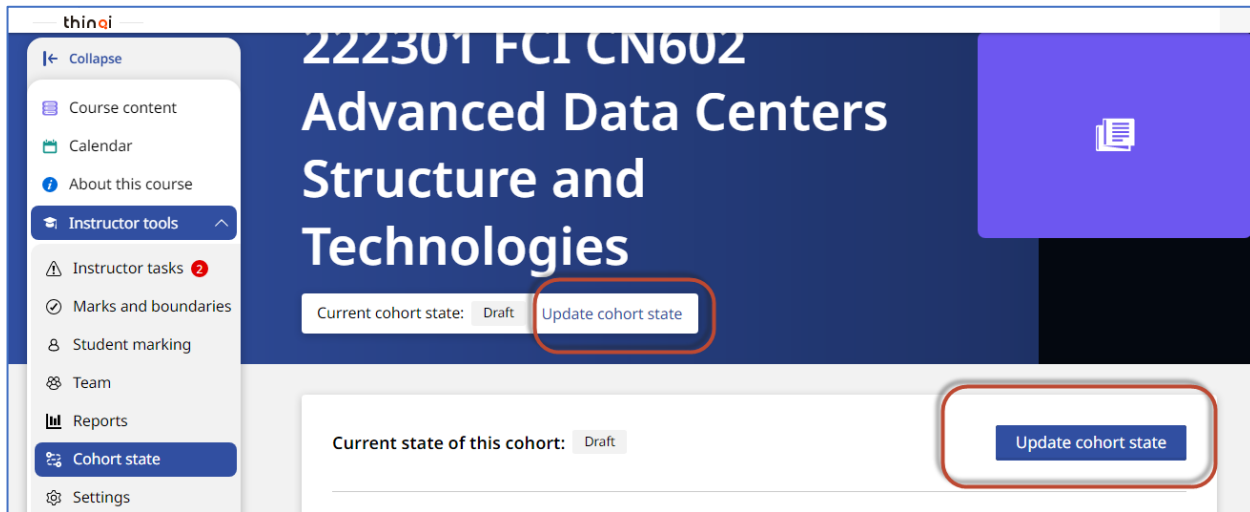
thinqi

Collapse

Course content

Calendar

About this course

Instructor tools

Instructor tasks 2

Marks and boundaries

Student marking

Team

Reports

Cohort state

Settings

222301 FCI CN602 Advanced Data Centers Structure and Technologies

Current cohort state: Draft Update cohort state

Current state of this cohort: Draft

Update cohort state